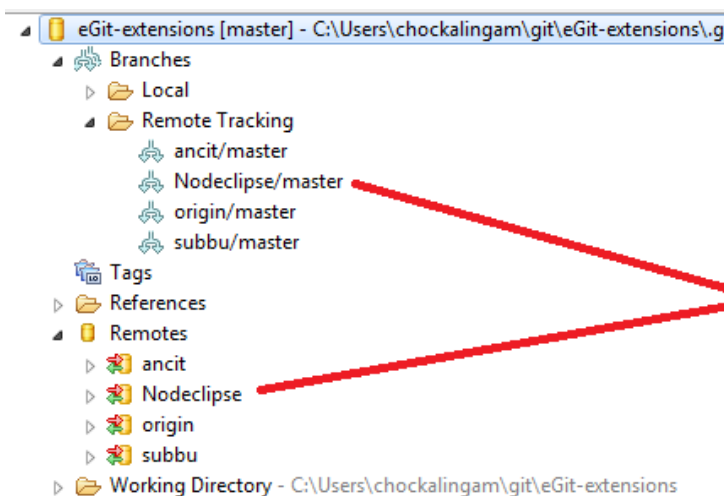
eGit-extensions [master] - C:\Users\chockalingam\git\eGit-extensions\.g
Branches
Local
Remote Tracking
ancit/master
Nodeclipse/master
origin/master
subbu/master
Tags
References
Remotes
ancit
Nodeclipse
origin
subbu
Working Directory - C:\Users\chockalingam\git\eGit-extensions